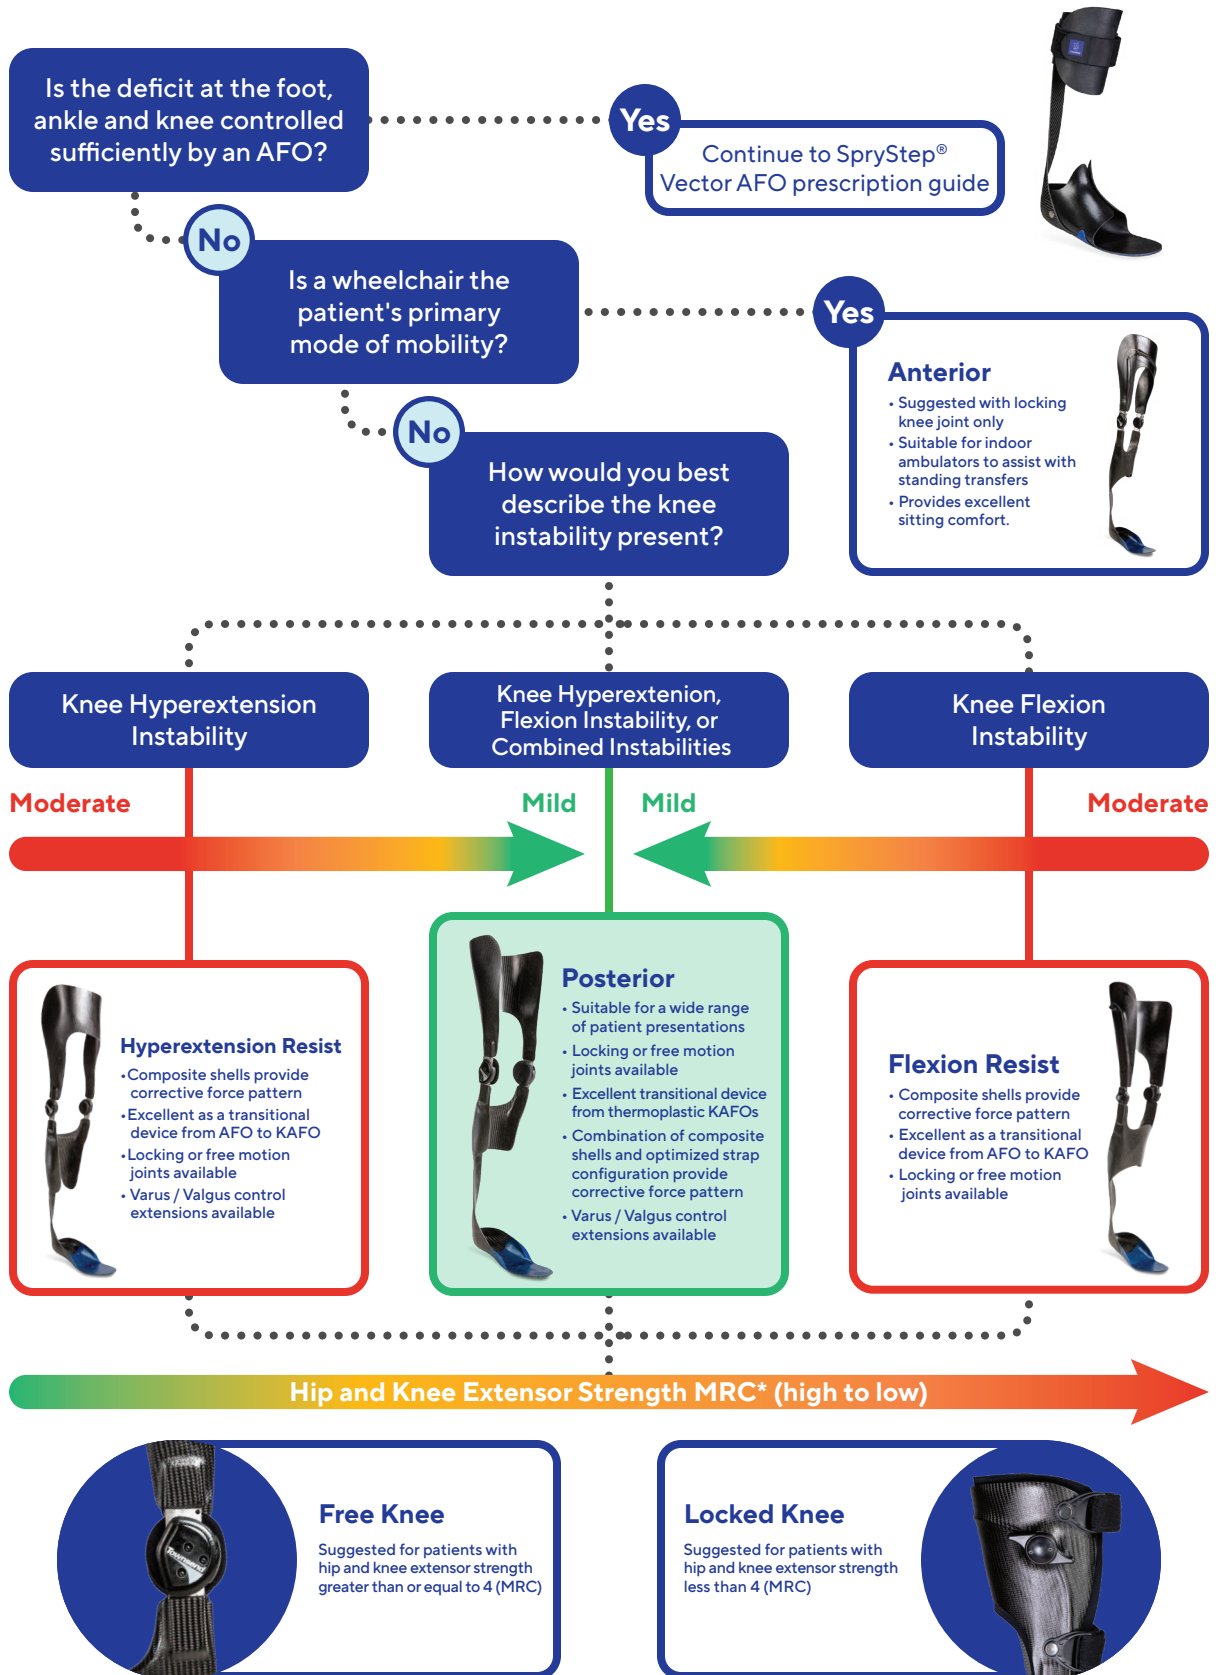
Is the deficit at the foot, ankle and knee controlled sufficiently by an AFO?

Yes

Continue to SpryStep® Vector AFO prescription guide

No

Is a wheelchair the patient's primary mode of mobility?

Yes

Anterior
• Suggested with locking knee joint only
• Suitable for indoor ambulators to assist with standing transfers
• Provides excellent sitting comfort.

No

How would you best describe the knee instability present?

Knee Hyperextension Instability

Knee Hyperextenion, Flexion Instability, or Combined Instabilities

Knee Flexion Instability

Moderate

Mild

Mild

Moderate

Hyperextension Resist
•Composite shells provide corrective force pattern
•Excellent as a transitional device from AFO to KAFO
•Locking or free motion joints available
• Varus / Valgus control extensions available

Posterior
• Suitable for a wide range of patient presentations
• Locking or free motion joints available
• Excellent transitional device from thermoplastic KAFOs
• Combination of composite shells and optimized strap configuration provide corrective force pattern
• Varus / Valgus control extensions available

Flexion Resist
• Composite shells provide corrective force pattern
• Excellent as a transitional device from AFO to KAFO
• Locking or free motion joints available

Hip and Knee Extensor Strength MRC* (high to low)

Free Knee
Suggested for patients with hip and knee extensor strength greater than or equal to 4 (MRC)

Locked Knee
Suggested for patients with hip and knee extensor strength less than 4 (MRC)